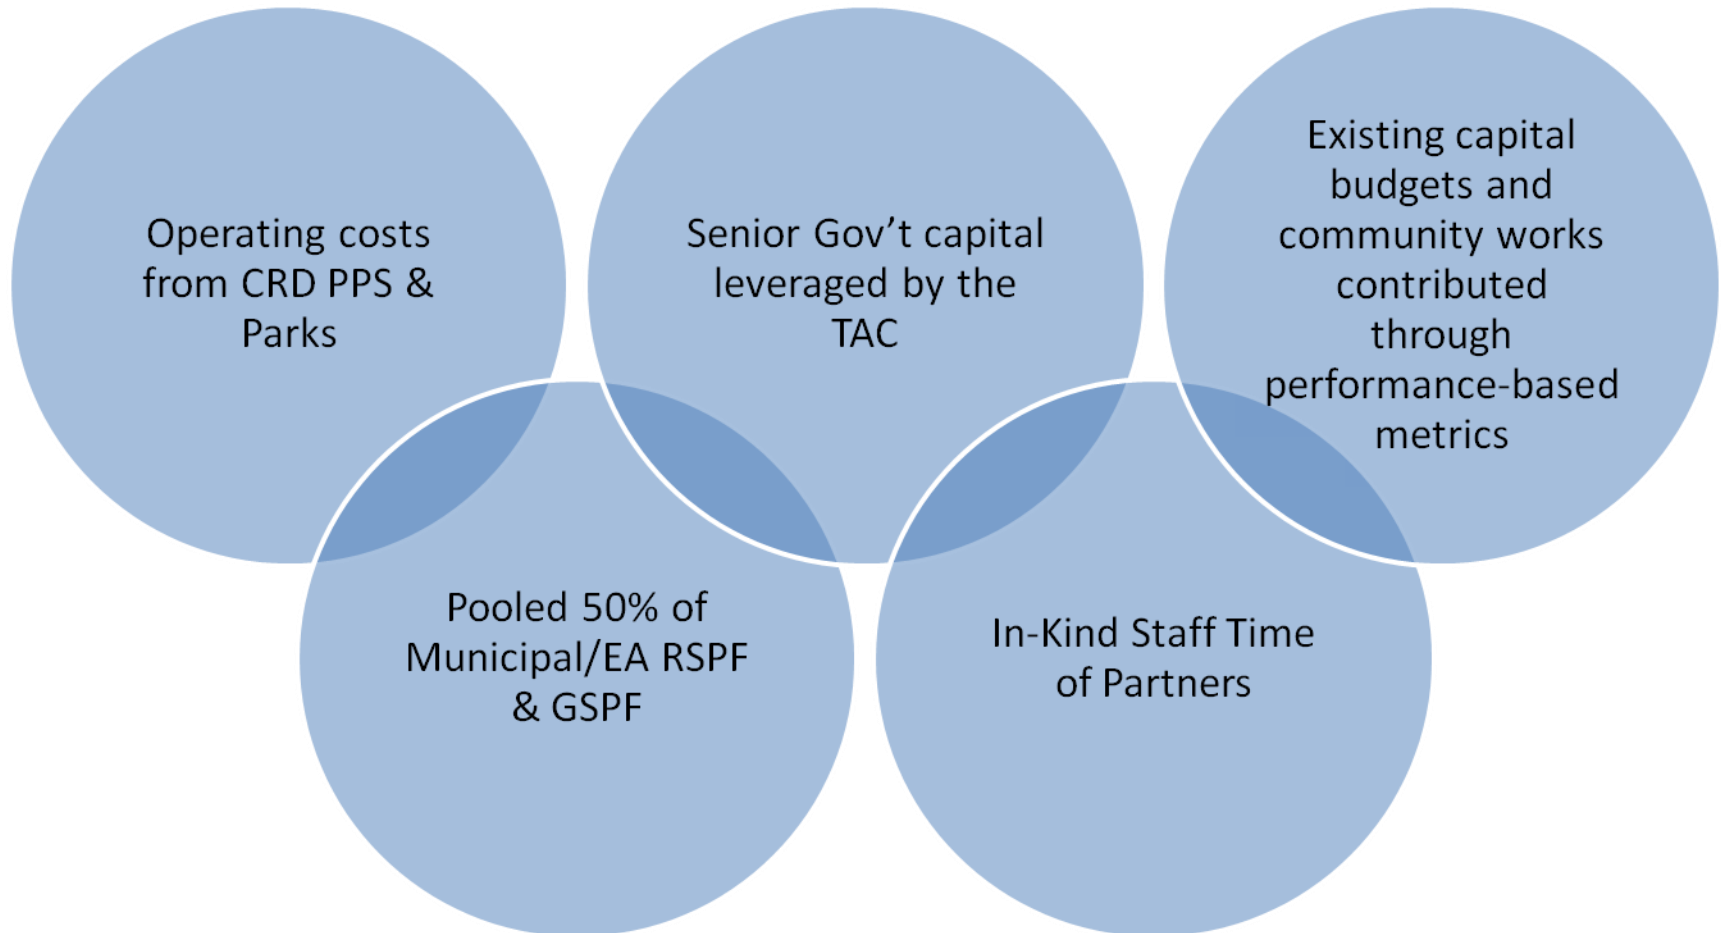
Operating costs from CRD PPS & Parks

Senior Gov’t capital leveraged by the TAC

Existing capital budgets and community works contributed through performance-based metrics

Pooled 50% of Municipal/EA RSPF & GSPF

In-Kind Staff Time of Partners